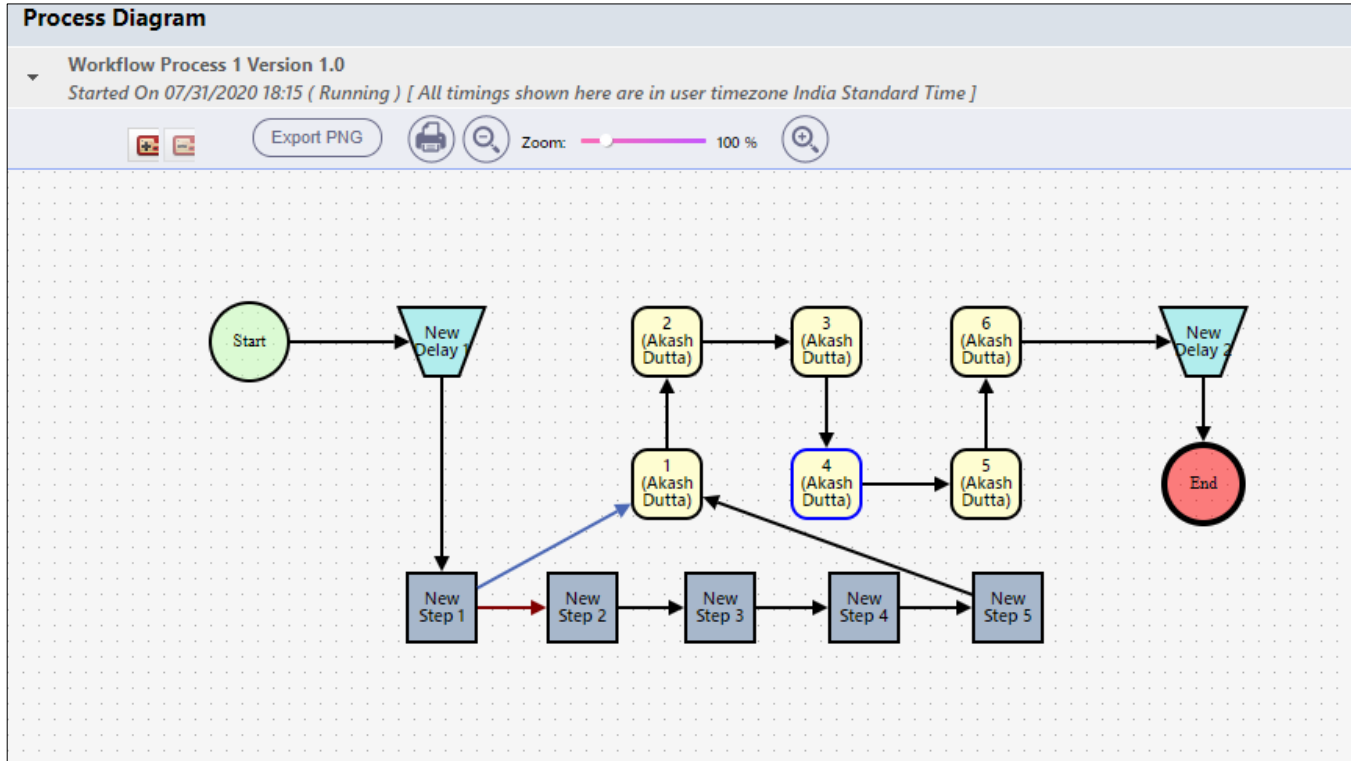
Process Diagram

Workflow Process 1 Version 1.0
Started On 07/31/2020 18:15 ( Running ) [ All timings shown here are in user timezone India Standard Time ]

Export PNG

Zoom: 100 %

Start

New Delay 1

2 (Akash Dutta)

3 (Akash Dutta)

6 (Akash Dutta)

New Delay 2

1 (Akash Dutta)

4 (Akash Dutta)

5 (Akash Dutta)

End

New Step 1

New Step 2

New Step 3

New Step 4

New Step 5